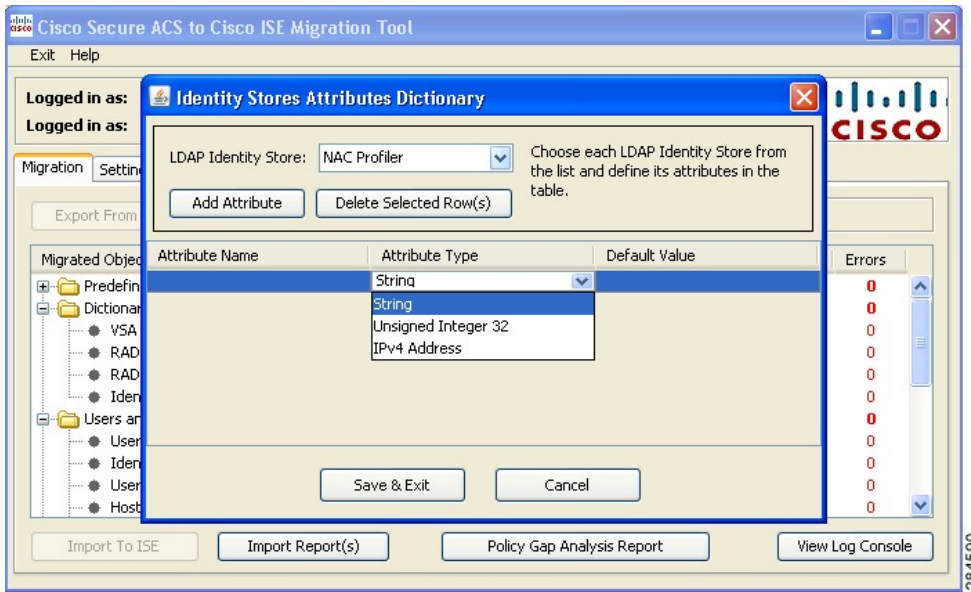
Cisco Secure ACS to Cisco ISE Migration Tool

Exit Help

Logged in as:
Logged in as:

CISCO

Migration Settin

Export From

Migrated Objec

Predefin
Dictionar
VSA
RAD
RAD
Iden
Users ar
User
Iden
User
Host

Errors
0
0
0
0
0
0
0
0
0
0
0

Identity Stores Attributes Dictionary

LDAP Identity Store: NAC Profiler

Choose each LDAP Identity Store from the list and define its attributes in the table.

Add Attribute
Delete Selected Row(s)

| Attribute Name | Attribute Type | Default Value |
|---|---|---|
| | String | |

String
Unsigned Integer 32
IPv4 Address

Save & Exit
Cancel

Import To ISE
Import Report(s)
Policy Gap Analysis Report
View Log Console

284590